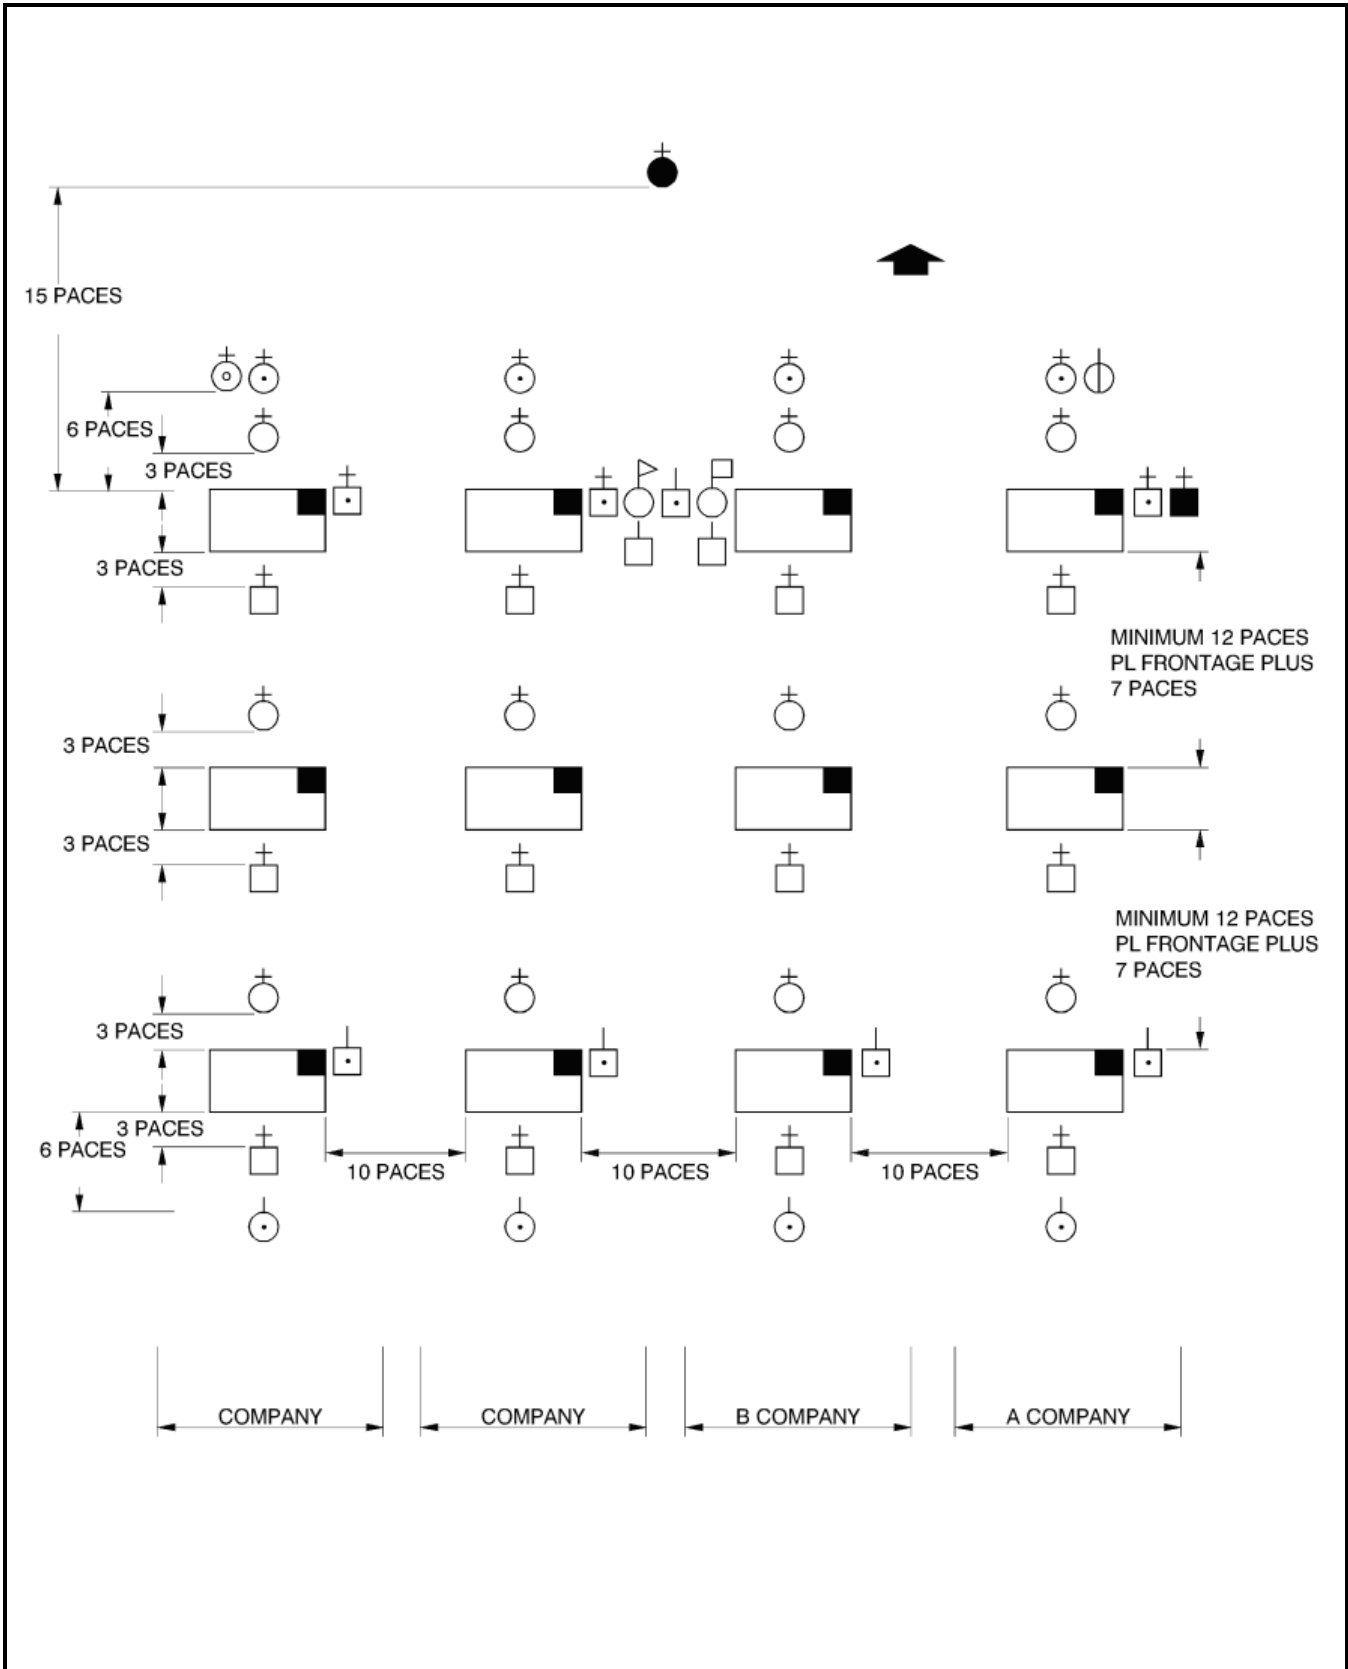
15 PACES

6 PACES

3 PACES

3 PACES

MINIMUM 12 PACES PL FRONTAGE PLUS 7 PACES

3 PACES

3 PACES

MINIMUM 12 PACES PL FRONTAGE PLUS 7 PACES

3 PACES

3 PACES

6 PACES

10 PACES

10 PACES

10 PACES

COMPANY

COMPANY

B COMPANY

A COMPANY